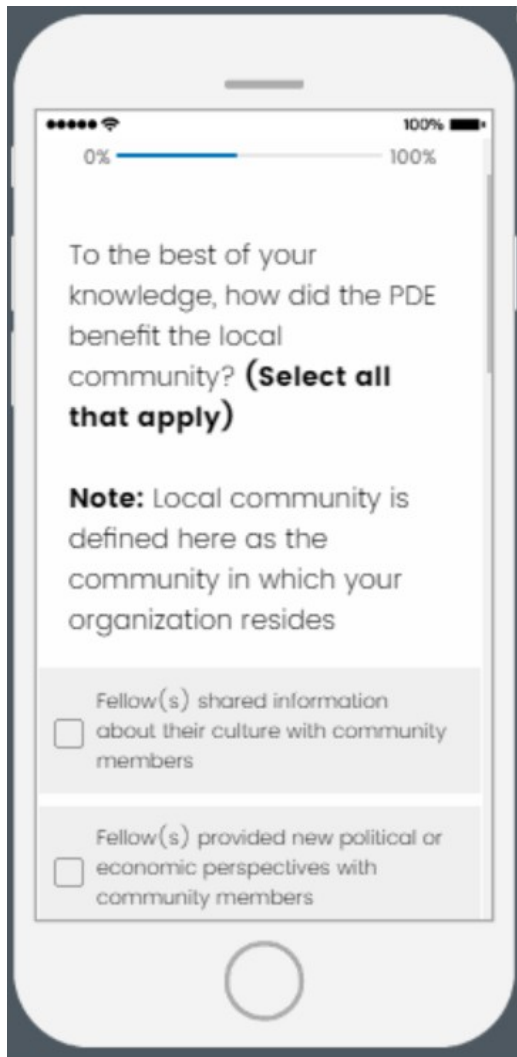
100%

0%

100%

To the best of your knowledge, how did the PDE benefit the local community? **(Select all that apply)**

**Note:** Local community is defined here as the community in which your organization resides

Fellow(s) shared information about their culture with community members

Fellow(s) provided new political or economic perspectives with community members